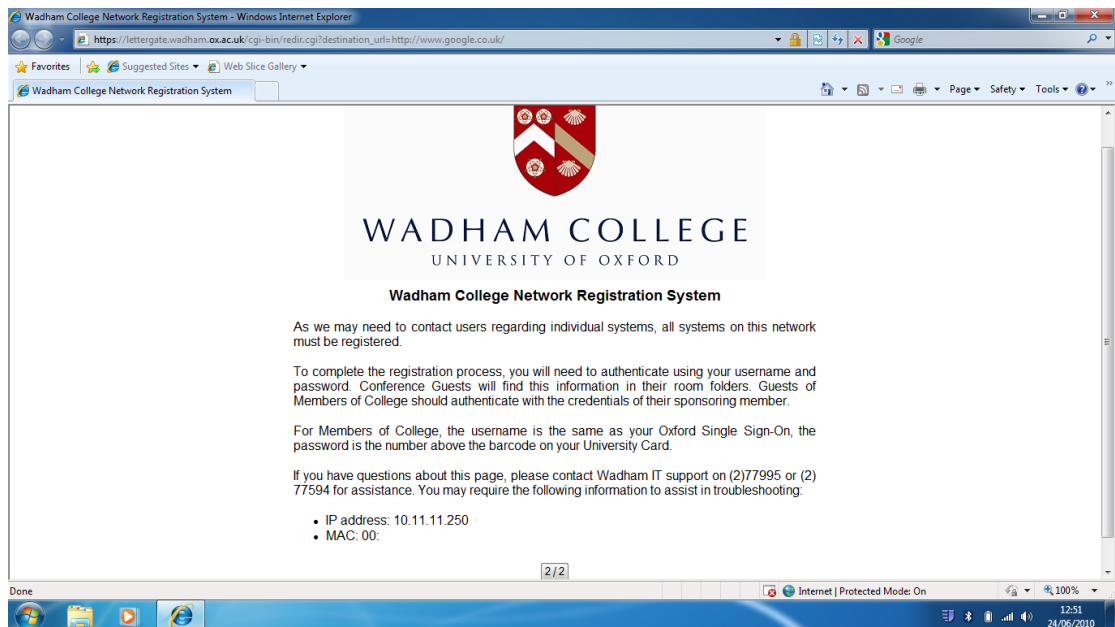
Wadham College Network Registration System - Windows Internet Explorer

https://lettergate.wadham.ox.ac.uk/cgi-bin/redir.cgi?destination_url=http://www.google.co.uk/

Google

Favorites | Suggested Sites ▾ | Web Slice Gallery ▾

Wadham College Network Registration System

Page ▾ Safety ▾ Tools ▾

WADHAM COLLEGE
UNIVERSITY OF OXFORD

Wadham College Network Registration System

As we may need to contact users regarding individual systems, all systems on this network must be registered.

To complete the registration process, you will need to authenticate using your username and password. Conference Guests will find this information in their room folders. Guests of Members of College should authenticate with the credentials of their sponsoring member.

For Members of College, the username is the same as your Oxford Single Sign-On, the password is the number above the barcode on your University Card.

If you have questions about this page, please contact Wadham IT support on (2)77995 or (2) 77594 for assistance. You may require the following information to assist in troubleshooting:

- IP address: 10.11.11.250
- MAC: 00:

2/2

Done

Internet | Protected Mode: On

100%

12:51
24/06/2010